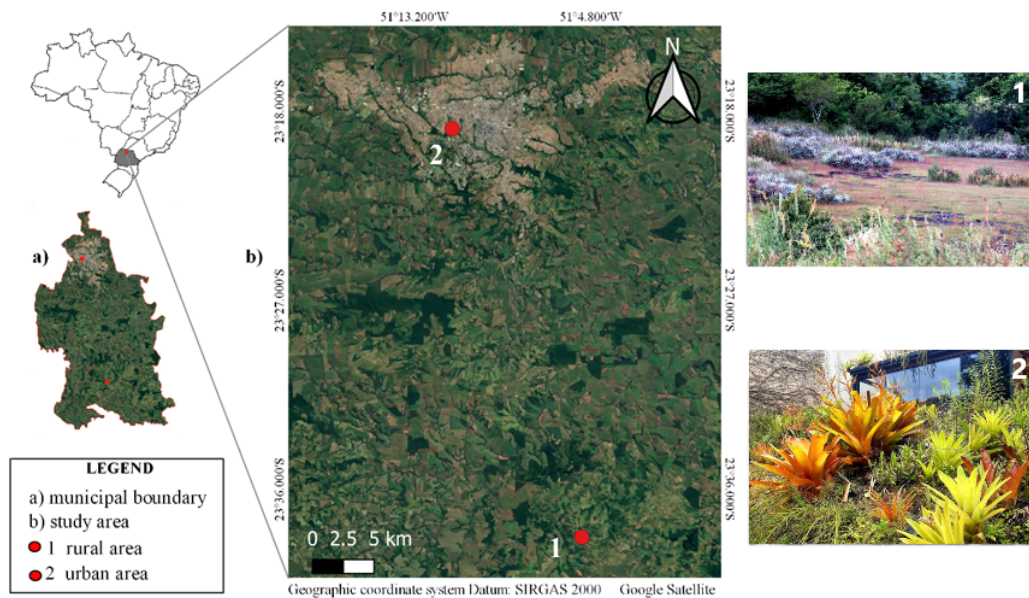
51°13.200'W 51°4.800'W

N

23°18.000'S

23°18.000'S

2

a)

b)

23°27.000'S

23°27.000'S

23°36.000'S

23°36.000'S

1

0 2.5 5 km

LEGEND

a) municipal boundary

b) study area

1 rural area

2 urban area

Geographic coordinate system Datum: SIRGAS 2000 Google Satellite

1

2